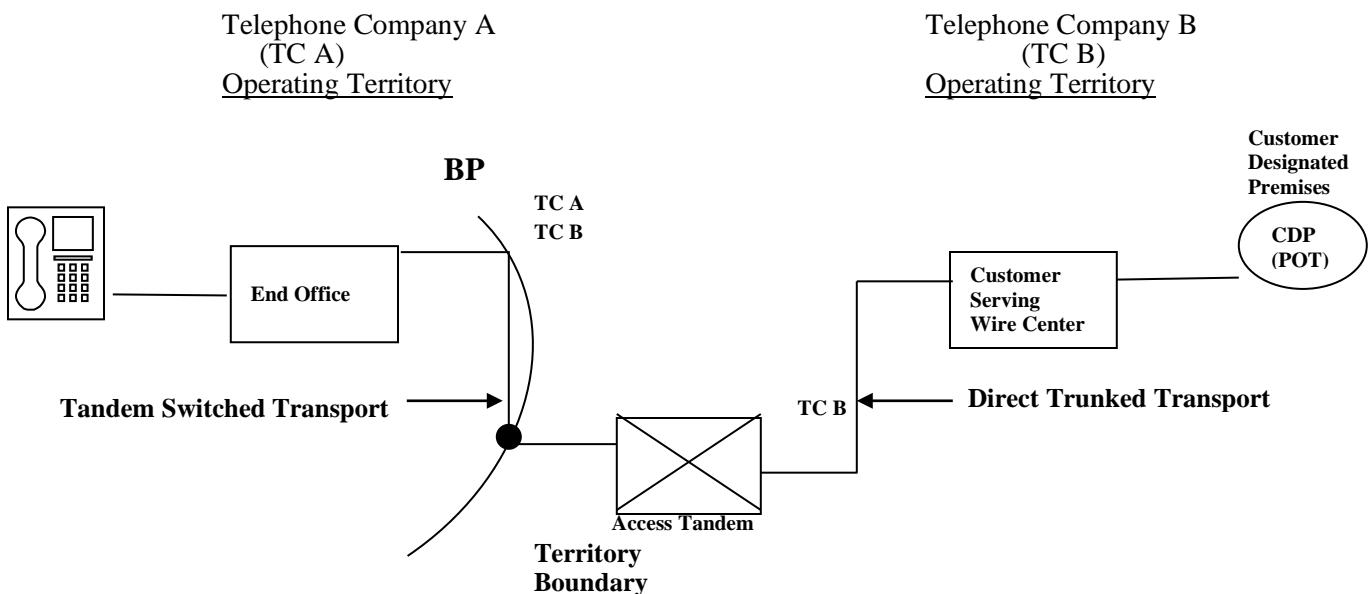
Telephone Company A
(TC A)
Operating Territory

Telephone Company B
(TC B)
Operating Territory

Customer Designated Premises

BP

TC A
TC B

CDP
(POT)

End Office

Customer Serving Wire Center

Tandem Switched Transport

TC B

Direct Trunked Transport

Access Tandem

Territory Boundary